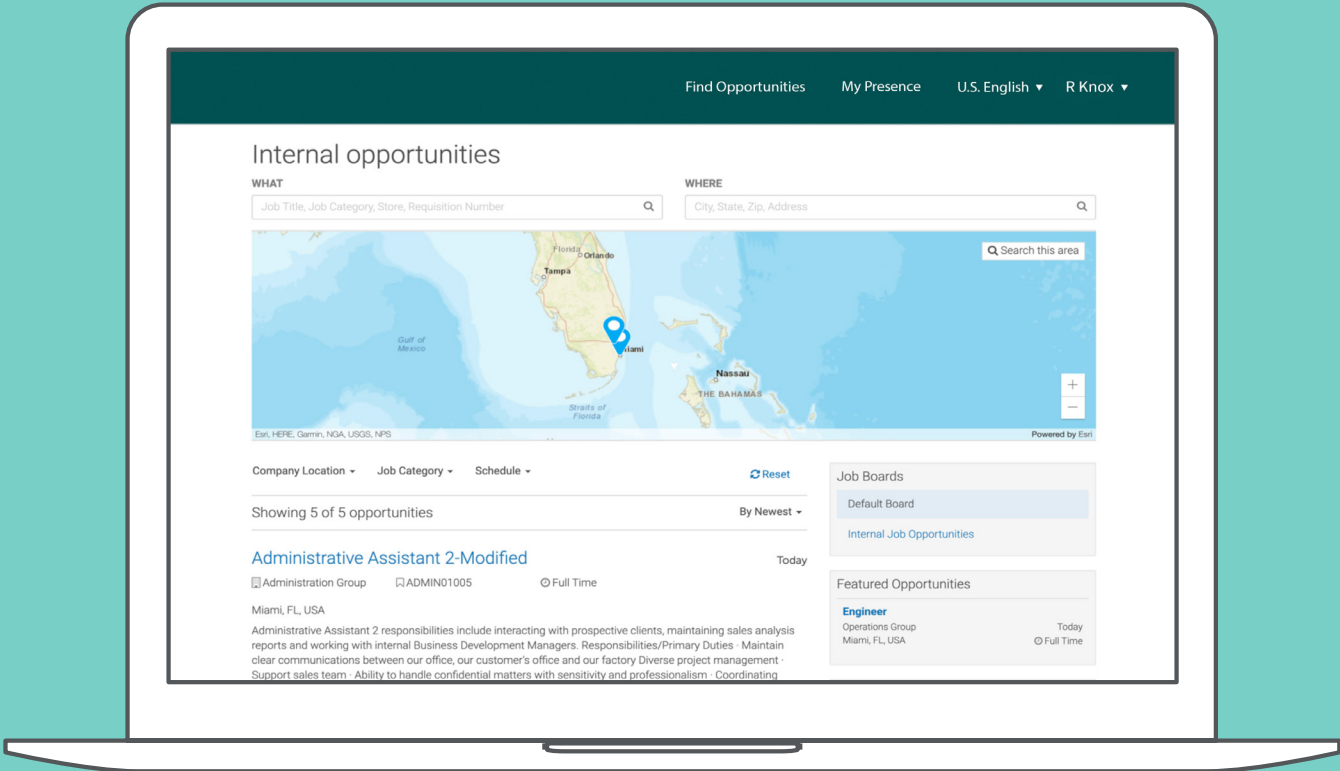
Find Opportunities My Presence U.S. English ▾ R Knox ▾

Internal opportunities

WHAT
Job Title, Job Category, Store, Requisition Number

WHERE
City, State, Zip, Address

Search this area

Florida Orlando Tampa Gulf of Mexico Miami Nassau THE BAHAMAS Straits of Florida

+
−

Esri, HERE, Garmin, NGA, USGS, NPS Powered by Esri

Company Location ▾ Job Category ▾ Schedule ▾ Reset

Showing 5 of 5 opportunities By Newest ▾

Administrative Assistant 2-Modified Today

Administration Group ADMIN01005 Full Time

Miami, FL, USA

Administrative Assistant 2 responsibilities include interacting with prospective clients, maintaining sales analysis reports and working with internal Business Development Managers. Responsibilities/Primary Duties · Maintain clear communications between our office, our customer's office and our factory Diverse project management · Support sales team · Ability to handle confidential matters with sensitivity and professionalism · Coordinating

Job Boards
Default Board
Internal Job Opportunities

Featured Opportunities
Engineer
Operations Group Today
Miami, FL, USA Full Time